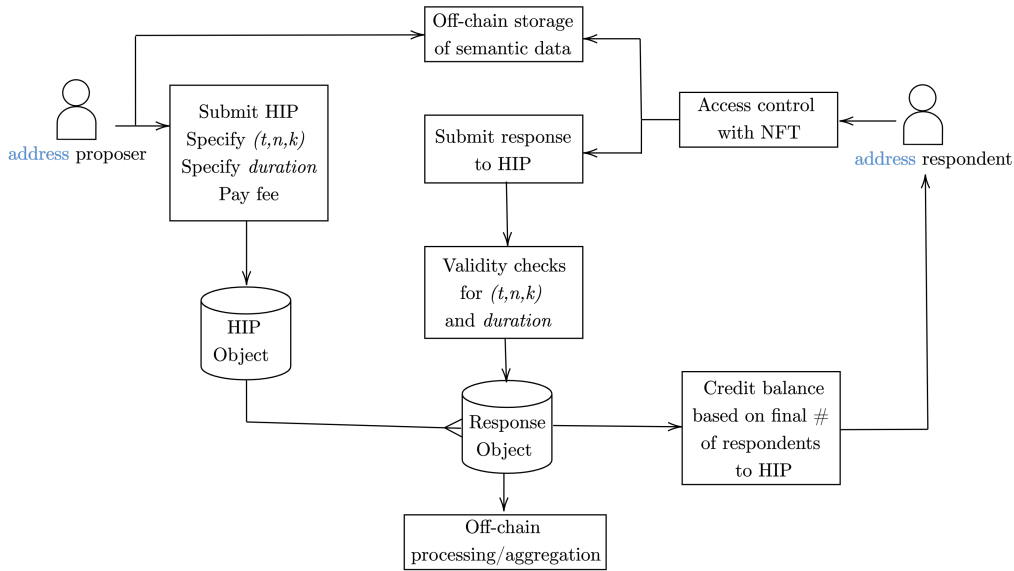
Off-chain storage of semantic data

address proposer

Submit HIP
Specify $(t,n,k)$
Specify *duration*
Pay fee

Submit response to HIP

Access control with NFT

address respondent

HIP Object

Validity checks for $(t,n,k)$ and *duration*

Response Object

Credit balance based on final # of respondents to HIP

Off-chain processing/aggregation